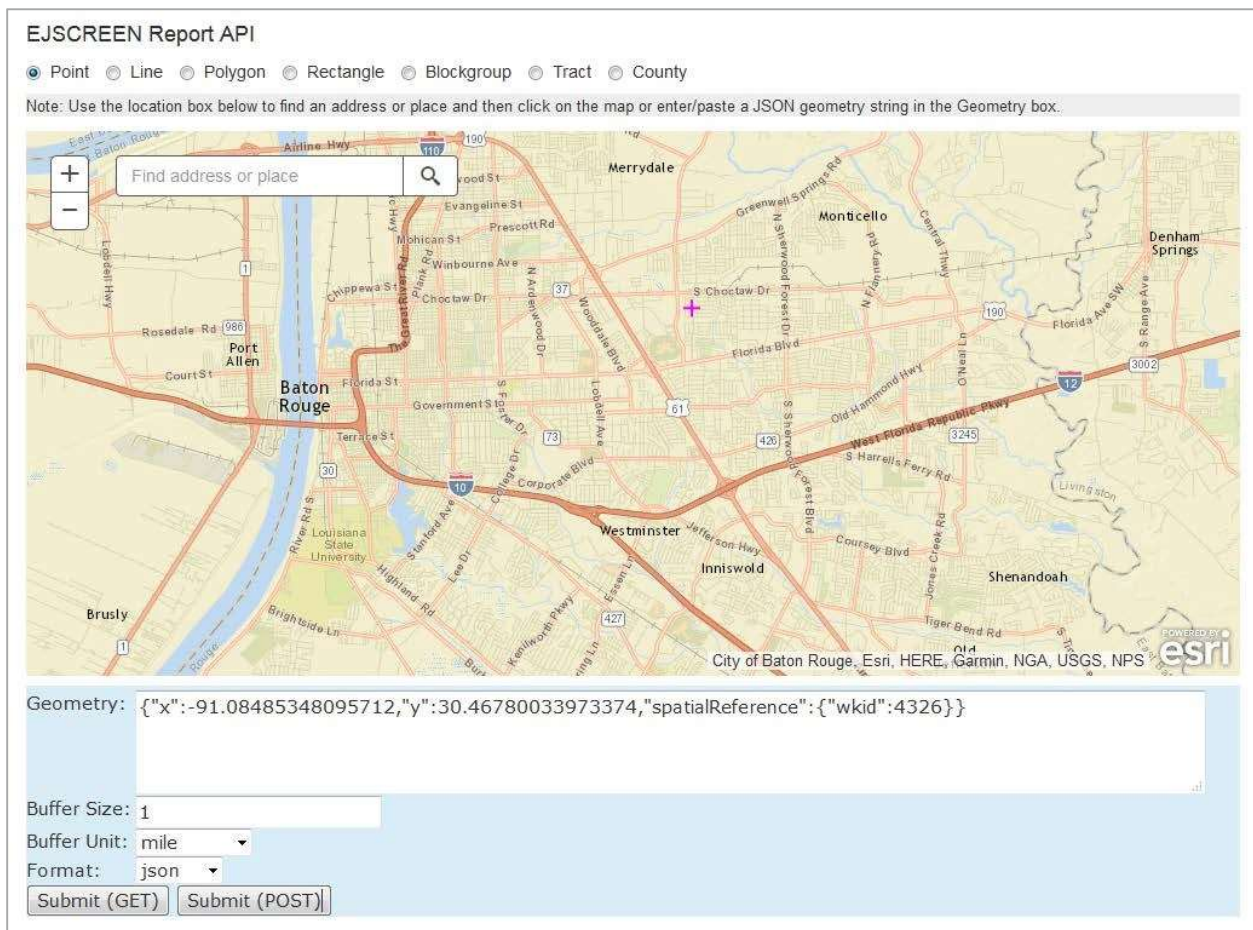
EJSCREEN Report API

Point Line Polygon Rectangle Blockgroup Tract County

Note: Use the location box below to find an address or place and then click on the map or enter/paste a JSON geometry string in the Geometry box.

+
−
Find address or place

Airline Hwy 110 190 Merrydale Evangeline St Prescott Rd Mohican St Winbourne Ave Chippewa St Choctaw Dr 37 S Choctaw Dr Greenwell Springs Rd Monticello Denham Springs Rosedale Rd 986 Port Allen Baton Rouge Florida St Florida Blvd Government St 61 Court St Terrace St 73 426 Old Hammond Hwy West Florida Republic Pkwy 3245 12 3002 190 Florida Ave SW S Harrells Ferry Rd 30 10 Corporate Blvd Westminster Jefferson Hwy Inniswold Coursey Blvd Shenandoah Louisiana State University Stanford Ave Highland Rd Lee Dr Kenilworth Pkwy 427 Brightside Ln Brusly Tiger Bend Rd Old Livingston 1

City of Baton Rouge, Esri, HERE, Garmin, NGA, USGS, NPS POWERED BY esri

Geometry: {"x":-91.08485348095712,"y":30.46780033973374,"spatialReference":{"wkid":4326}}

Buffer Size: 1
Buffer Unit: mile
Format: json
Submit (GET) Submit (POST)